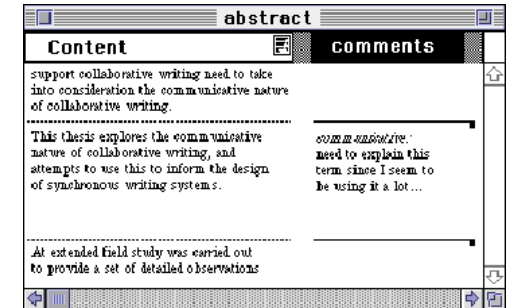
abstract

Content

comments

support collaborative writing need to take into consideration the communicative nature of collaborative writing.

This thesis explores the communicative nature of collaborative writing, and attempts to use this to inform the design of synchronous writing systems.

communicative: need to explain this term since I seem to be using it a lot...

At extended field study was carried out to provide a set of detailed observations